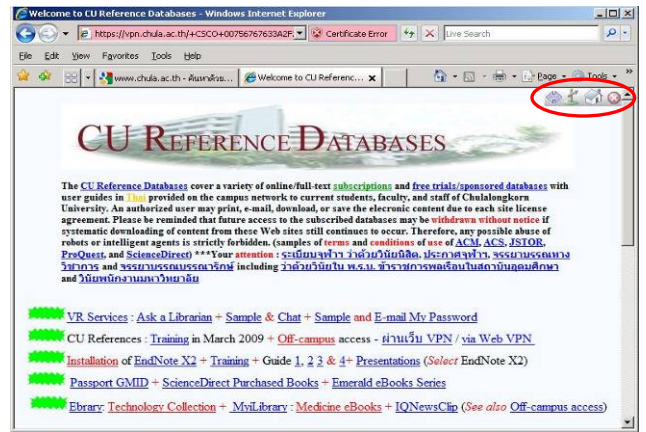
Welcome to CU Reference Databases - Windows Internet Explorer

https://vpn.chula.ac.th/+CSCO+00756767633A2F Certificate Error Live Search

File Edit View Favorites Tools Help

www.chula.ac.th - ศิลปกศักษ... Welcome to CU Referenc... Page Tools

CU REFERENCE DATABASES

The CU Reference Databases cover a variety of online/full-text subscriptions and free trials/sponsored databases with user guides in Thai provided on the campus network to current students, faculty, and staff of Chulalongkorn University. An authorized user may print, e-mail, download, or save the electronic content due to each site license agreement. Please be reminded that future access to the subscribed databases may be withdrawn without notice if systematic downloading of content from these Web sites still continues to occur. Therefore, any possible abuse of robots or intelligent agents is strictly forbidden. (samples of terms and conditions of use of ACM, ACS, JSTOR, ProQuest, and ScienceDirect) ***Your attention : ระเบียบจุฬาฯ ว่าด้วยวิทยานิพนธ์, ประกาศจุฬาฯ, จรรยาบรรณทางวิชาการ and จรรยาบรรณบรรณารักษ์ including ว่าด้วยวินัยใน พ.ร.บ. ข้าราชการพลเรือนในสถาบันอุดมศึกษา and วินัยพนักงานมหาวิทยาลัย

VR Services : Ask a Librarian + Sample & Chat + Sample and E-mail My Password

CU References : Training in March 2009 + Off-campus access - ผ่านเว็บ VPN / via Web VPN

Installation of EndNote X2 + Training + Guide 1, 2, 3 & 4+ Presentations (Select EndNote X2)

Passport GMID + ScienceDirect Purchased Books + Emerald eBooks Series

Ebrary: Technology Collection + MyiLibrary : Medicine eBooks + IQNewsClip (See also Off-campus access)